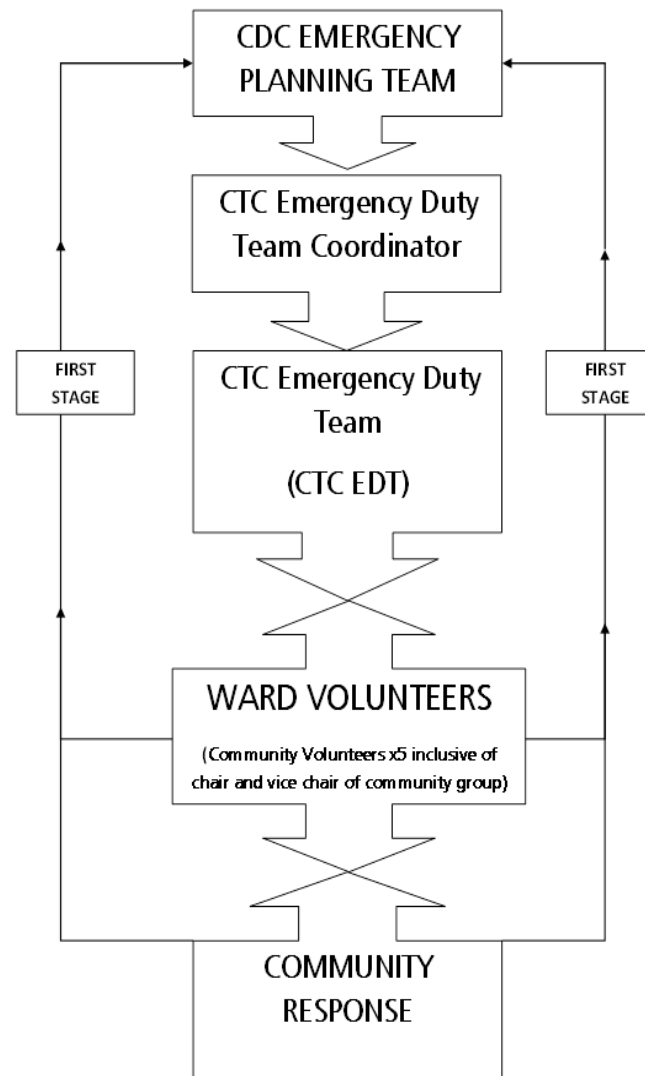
CDC EMERGENCY PLANNING TEAM

CTC Emergency Duty Team Coordinator

FIRST STAGE

CTC Emergency Duty Team

(CTC EDT)

FIRST STAGE

WARD VOLUNTEERS

(Community Volunteers x5 inclusive of chair and vice chair of community group)

COMMUNITY RESPONSE